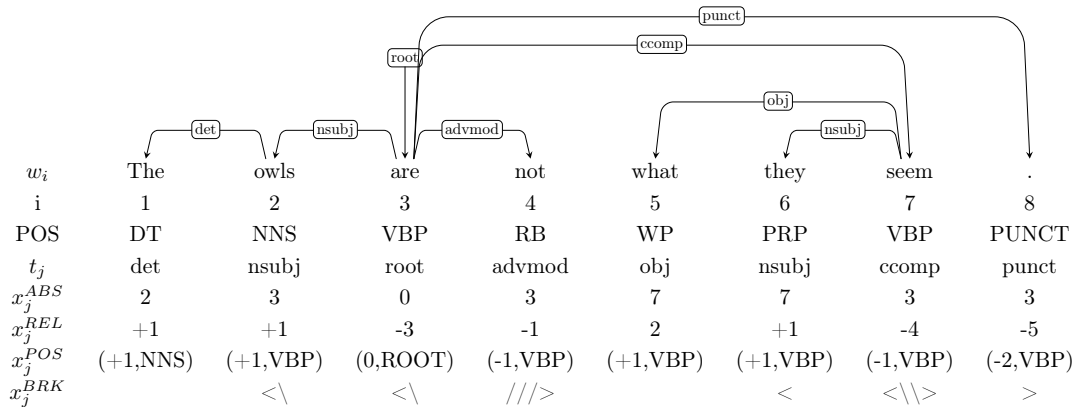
punct
ccomp
root
obj
det
nsubj
advmod
nsubj

| $w_i$ | The | owls | are | not | what | they | seem | . |
|---|---|---|---|---|---|---|---|---|
| i | 1 | 2 | 3 | 4 | 5 | 6 | 7 | 8 |
| POS | DT | NNS | VBP | RB | WP | PRP | VBP | PUNCT |
| $t_j$ | det | nsubj | root | advmod | obj | nsubj | ccomp | punct |
| $x_j^{ABS}$ | 2 | 3 | 0 | 3 | 7 | 7 | 3 | 3 |
| $x_j^{REL}$ | +1 | +1 | -3 | -1 | 2 | +1 | -4 | -5 |
| $x_j^{POS}$ | (+1,NNS) | (+1,VBP) | (0,ROOT) | (-1,VBP) | (+1,VBP) | (+1,VBP) | (-1,VBP) | (-2,VBP) |
| $x_j^{BRK}$ | | <\ | <\ | ///> | | < | <\\> | > |